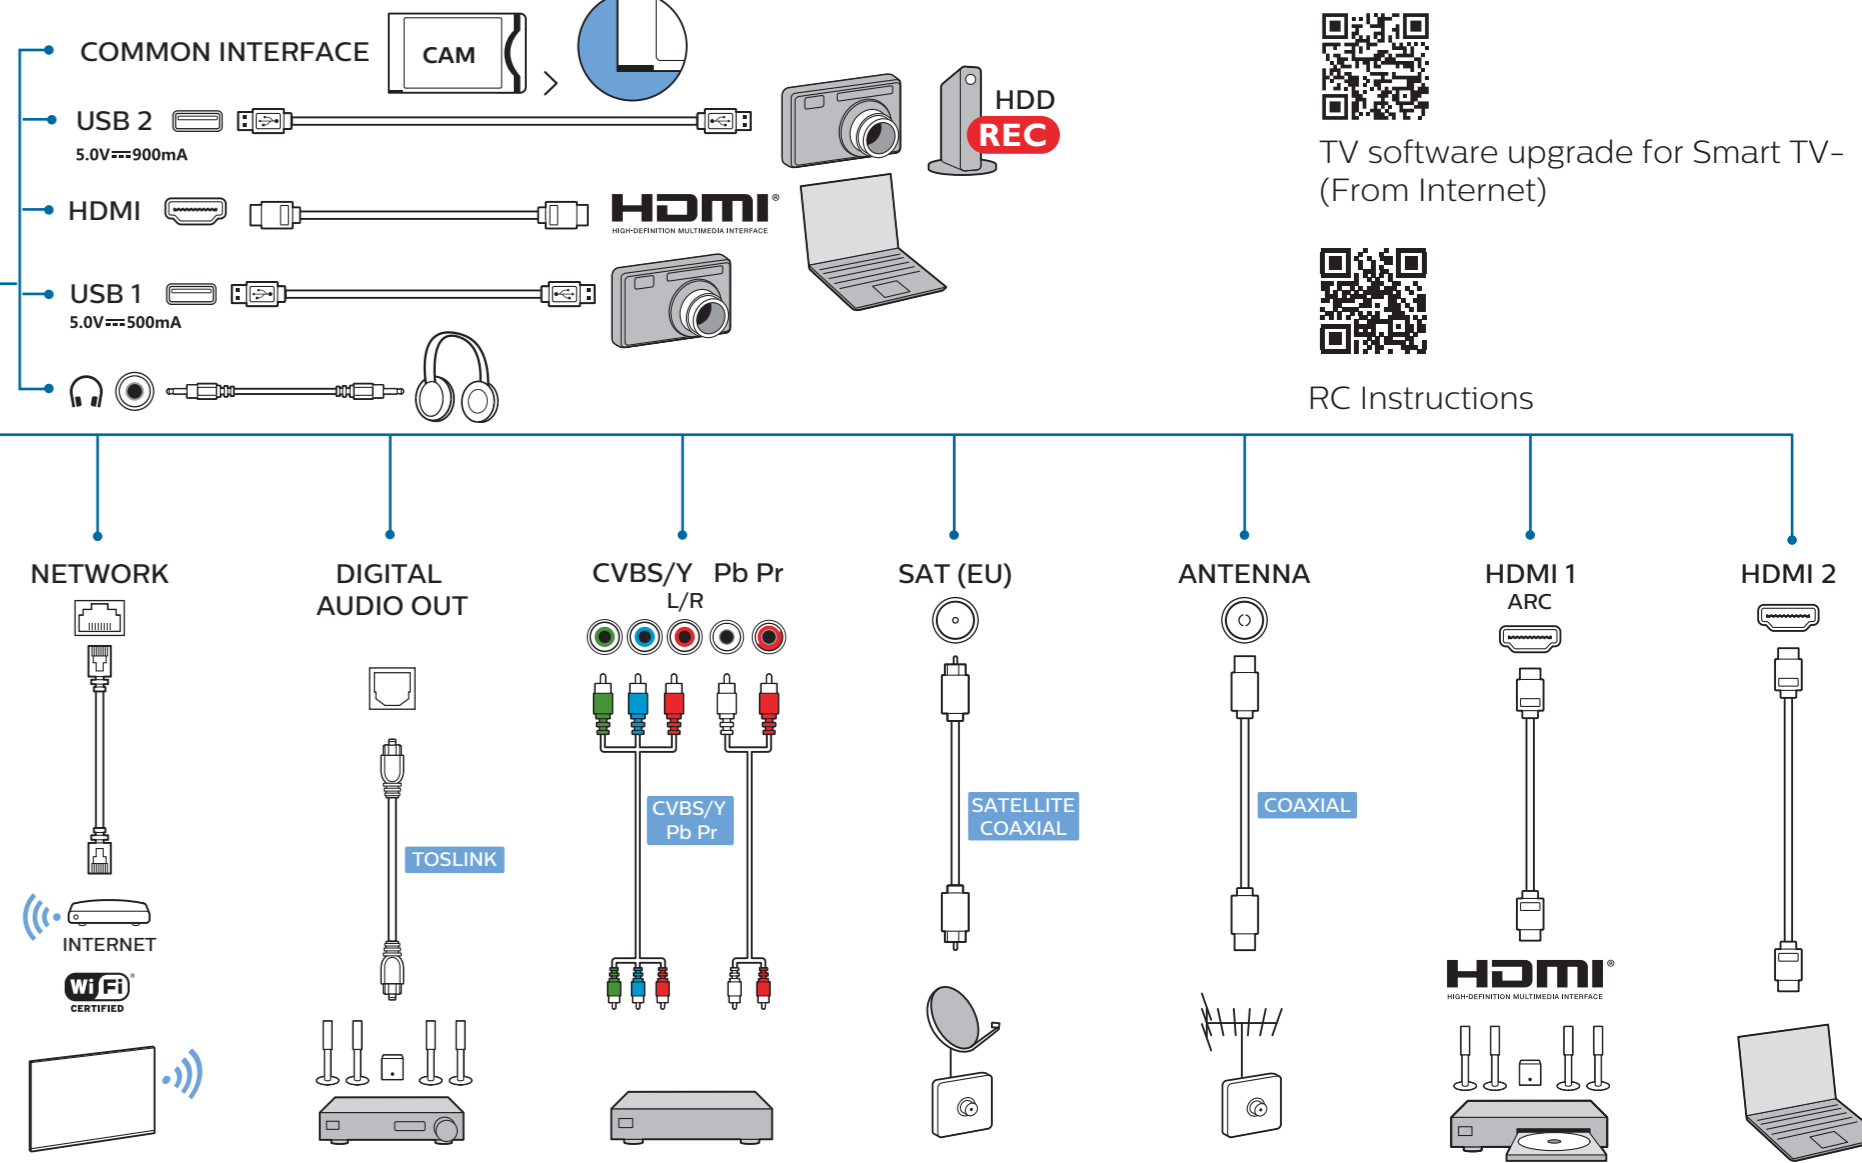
COMMON INTERFACE
CAM
USB 2
5.0V⎓900mA
HDD
REC
HDMI
HDMI
HIGH-DEFINITION MULTIMEDIA INTERFACE
USB 1
5.0V⎓500mA

TV software upgrade for Smart TV-(From Internet)

RC Instructions

NETWORK
INTERNET
WiFi
CERTIFIED

DIGITAL AUDIO OUT
TOSLINK

CVBS/Y Pb Pr
L/R
CVBS/Y Pb Pr

SAT (EU)
SATELLITE COAXIAL

ANTENNA
COAXIAL

HDMI 1
ARC
HDMI
HIGH-DEFINITION MULTIMEDIA INTERFACE

HDMI 2